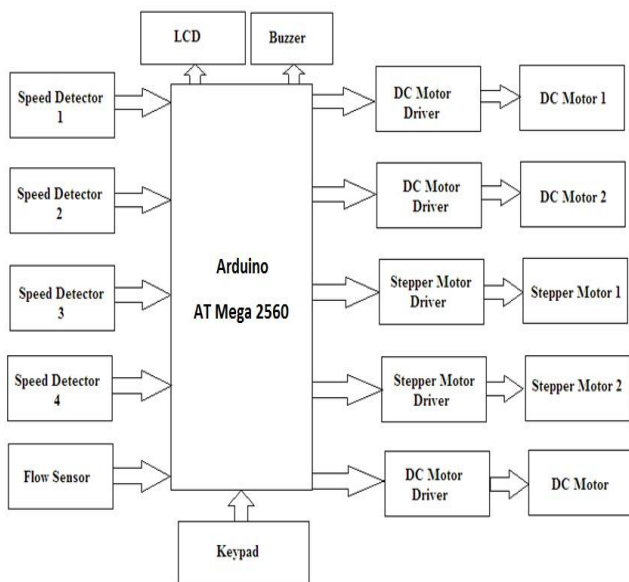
LCD

Buzzer

Speed Detector 1

Speed Detector 2

Speed Detector 3

Speed Detector 4

Flow Sensor

Arduino

AT Mega 2560

Keypad

DC Motor Driver

DC Motor 1

DC Motor Driver

DC Motor 2

Stepper Motor Driver

Stepper Motor 1

Stepper Motor Driver

Stepper Motor 2

DC Motor Driver

DC Motor